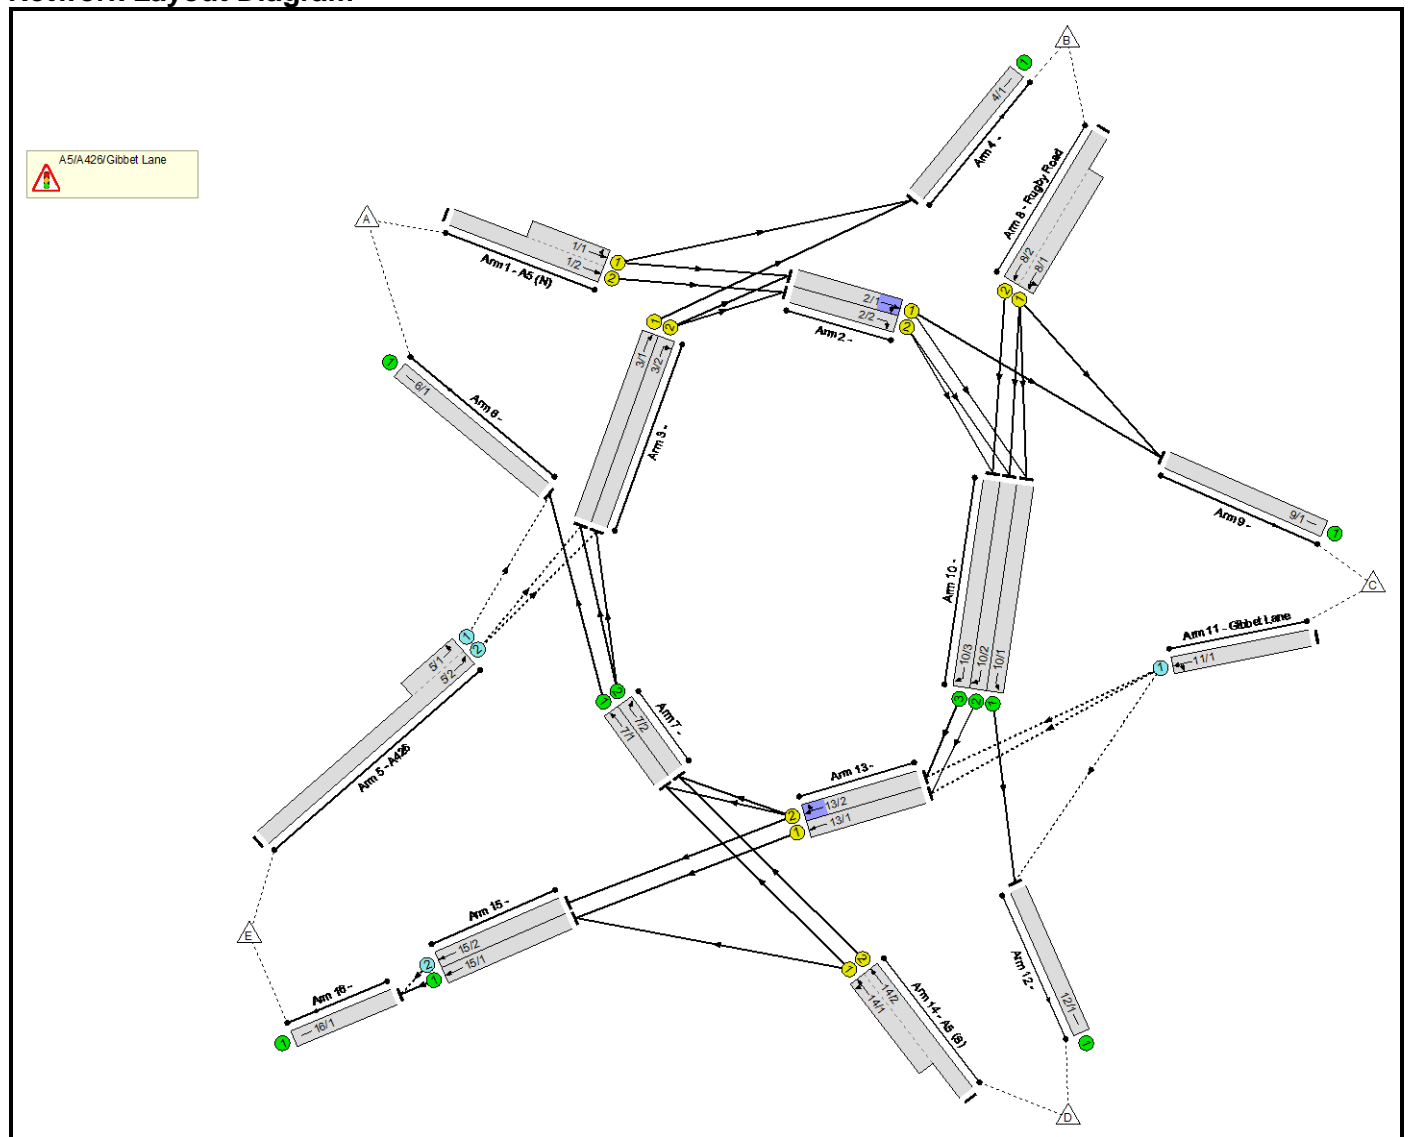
Network Layout Diagram

A5/A426/Gibbet Lane

B

1

4/1

Arm 4 -

Arm 8 - Rugby Road

8/2

8/1

2 1

A

1/1

1/2

1

2

Arm 1 - A5 (N)

2/1

2/2

1

2

Arm 2 -

1 2

3/1

3/2

Arm 3 -

1

6/1

Arm 6 -

9/1

Arm 9 -

1

C

Arm 10 -

10/3

10/2

10/1

3 2 1

Arm 11 - Gibbet Lane

11/1

1

1 2

5/1

5/2

Arm 5 - A426

2 1

7/2

7/1

Arm 7 -

Arm 13 -

13/2

13/1

2

1

Arm 15 -

15/2

15/1

2

1

E

Arm 16 -

16/1

1

1 2

14/2

14/1

Arm 14 - A5 (S)

Arm 12 -

12/1

1

D